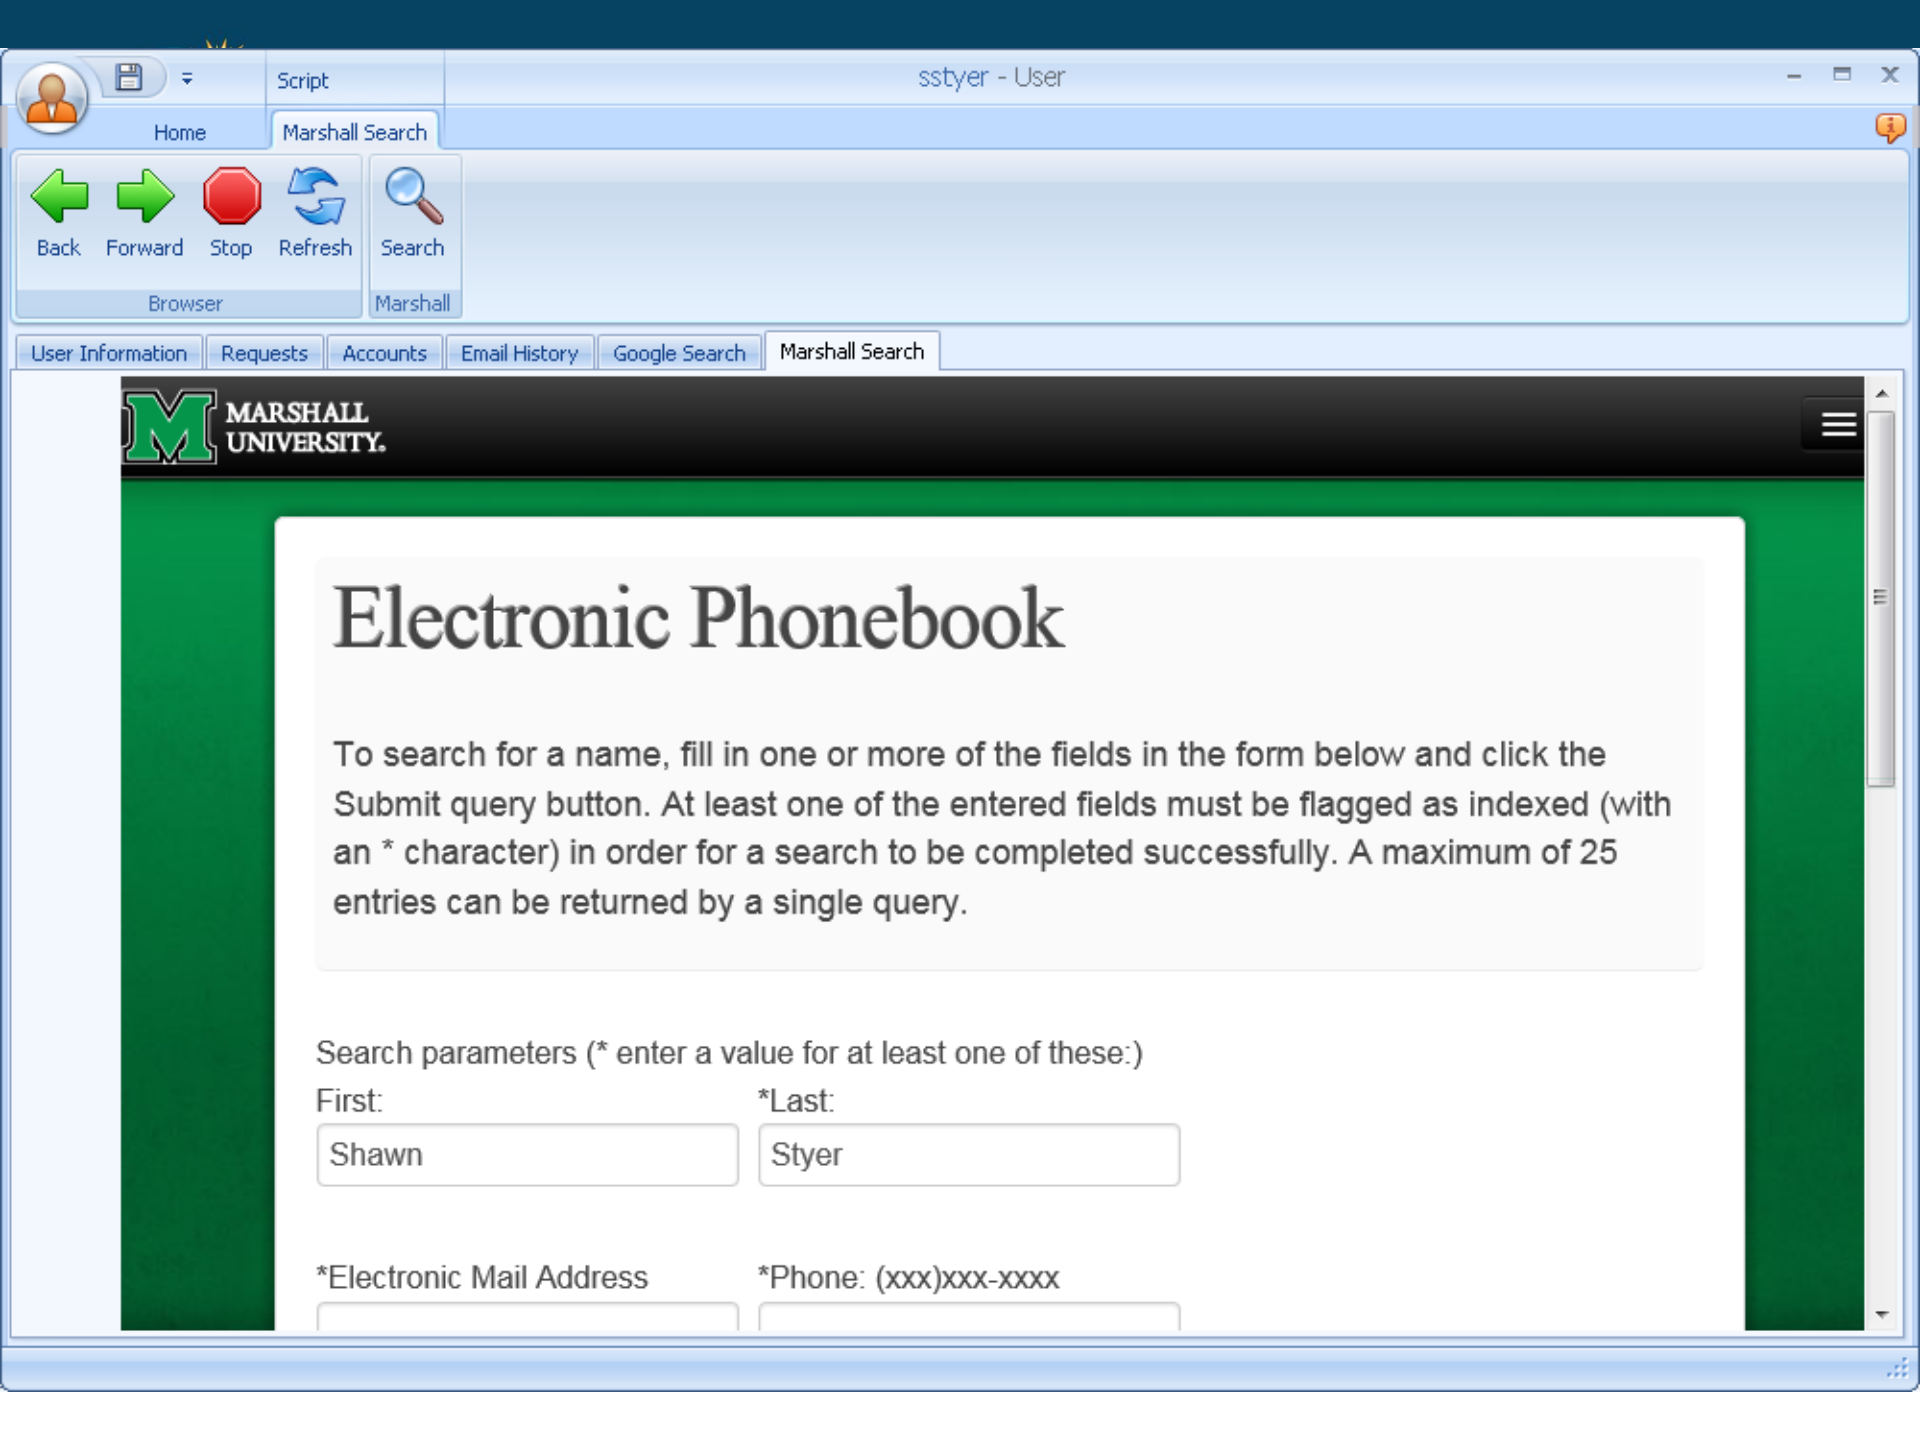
Script

sstyer - User

Home

Marshall Search

Back

Forward

Stop

Refresh

Search

Browser

Marshall

User Information

Requests

Accounts

Email History

Google Search

Marshall Search

MARSHALL UNIVERSITY.

Electronic Phonebook

To search for a name, fill in one or more of the fields in the form below and click the Submit query button. At least one of the entered fields must be flagged as indexed (with an * character) in order for a search to be completed successfully. A maximum of 25 entries can be returned by a single query.

Search parameters (* enter a value for at least one of these:)

First:

*Last:

Shawn

Styer

*Electronic Mail Address

*Phone: (xxx)xxx-xxxx